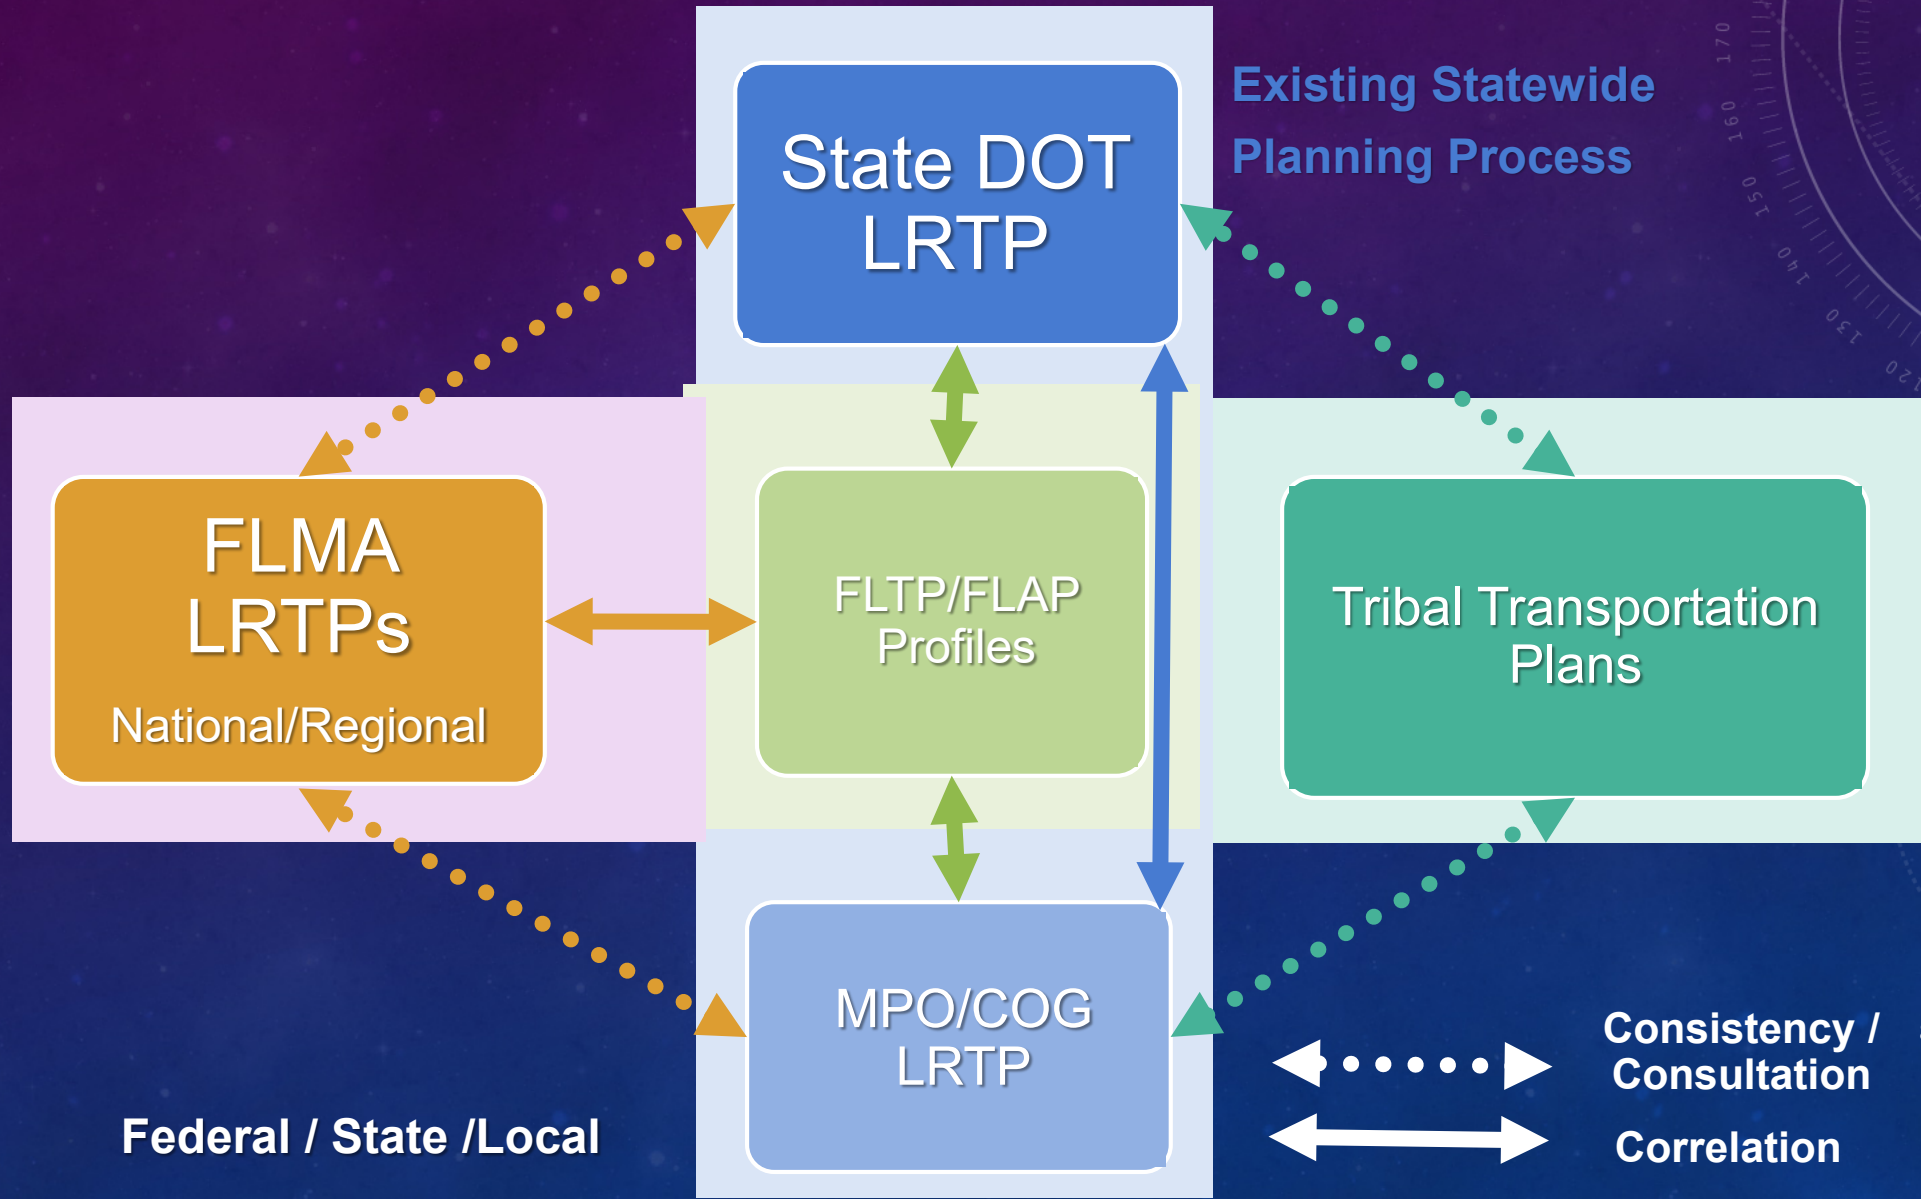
State DOT LRTP

Existing Statewide Planning Process

FLMA LRTPs

National/Regional

FLTP/FLAP Profiles

Tribal Transportation Plans

MPO/COG LRTP

Federal / State /Local

Consistency / Consultation

Correlation

170 160 150 140 130 120